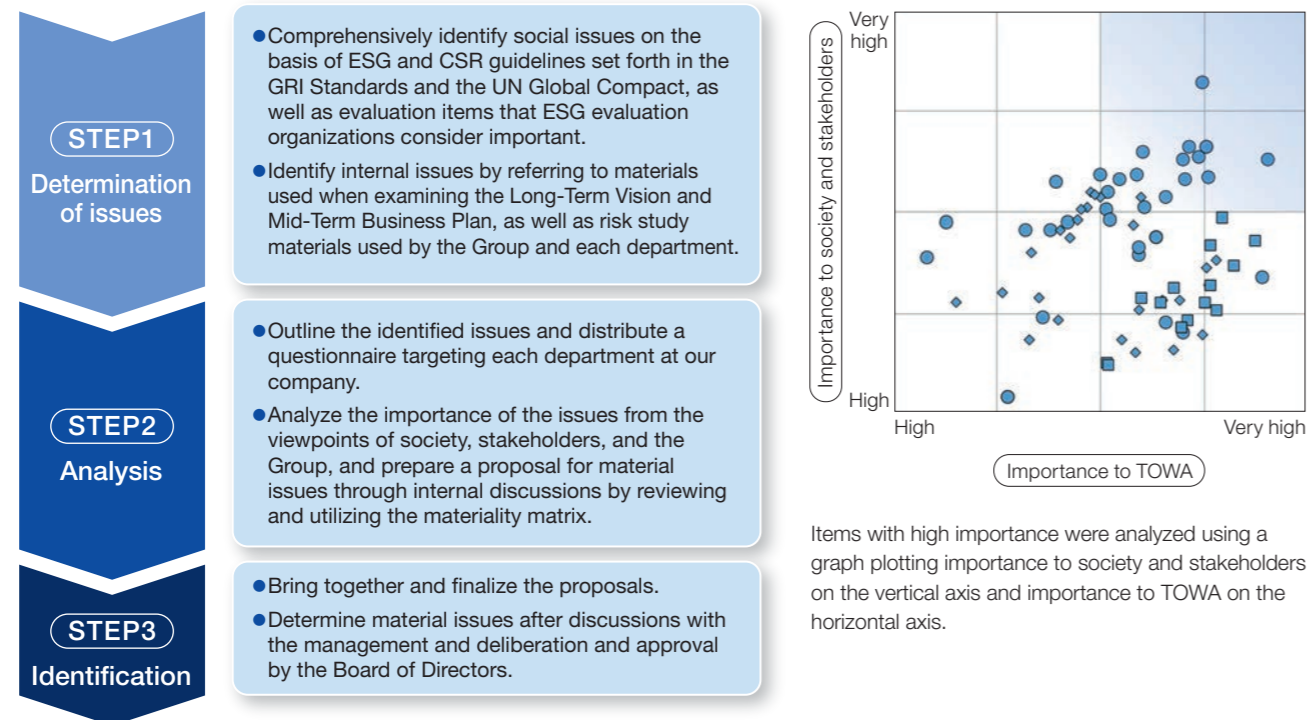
STEP1
Determination of issues

●Comprehensively identify social issues on the basis of ESG and CSR guidelines set forth in the GRI Standards and the UN Global Compact, as well as evaluation items that ESG evaluation organizations consider important.
●Identify internal issues by referring to materials used when examining the Long-Term Vision and Mid-Term Business Plan, as well as risk study materials used by the Group and each department.

STEP2
Analysis

●Outline the identified issues and distribute a questionnaire targeting each department at our company.
●Analyze the importance of the issues from the viewpoints of society, stakeholders, and the Group, and prepare a proposal for material issues through internal discussions by reviewing and utilizing the materiality matrix.

STEP3
Identification

●Bring together and finalize the proposals.
●Determine material issues after discussions with the management and deliberation and approval by the Board of Directors.

Importance to society and stakeholders
Very high
High
High
Very high
Importance to TOWA

Items with high importance were analyzed using a graph plotting importance to society and stakeholders on the vertical axis and importance to TOWA on the horizontal axis.